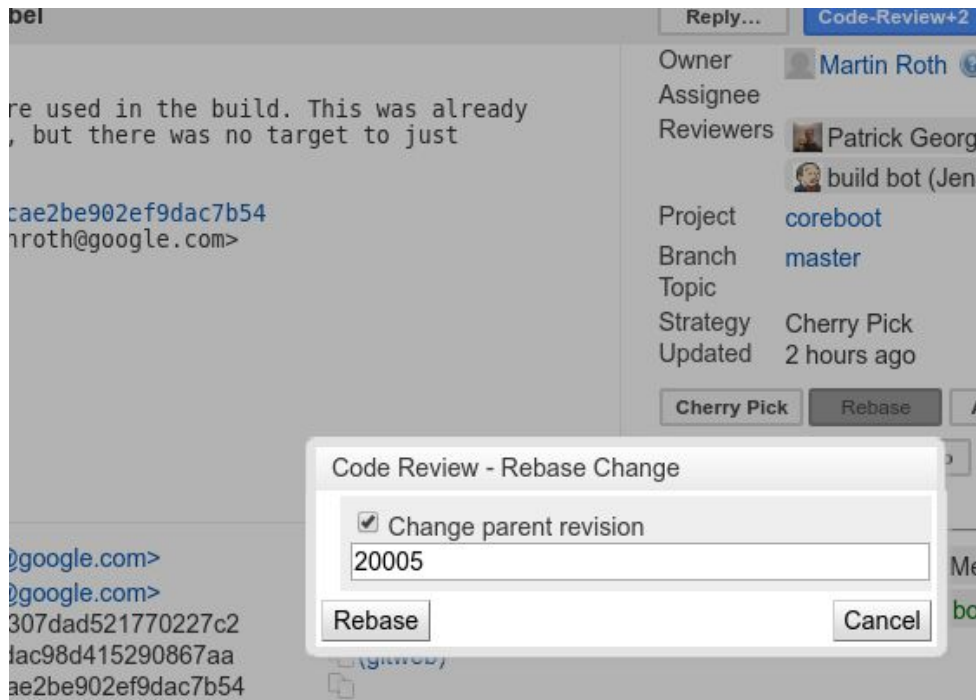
bel

re used in the build. This was already
, but there was no target to just

cae2be902ef9dac7b54
nroth@google.com>

Reply...
Code-Review+2
Owner
Martin Roth
Assignee
Reviewers
Patrick Georg
build bot (Jen
Project
coreboot
Branch
master
Topic
Strategy
Cherry Pick
Updated
2 hours ago

Cherry Pick
Rebase

Code Review - Rebase Change

Change parent revision
20005

Rebase
Cancel

@google.com>
@google.com>
307dad521770227c2
lac98d415290867aa
ae2be902ef9dac7b54
(gitweb)
Me
bo